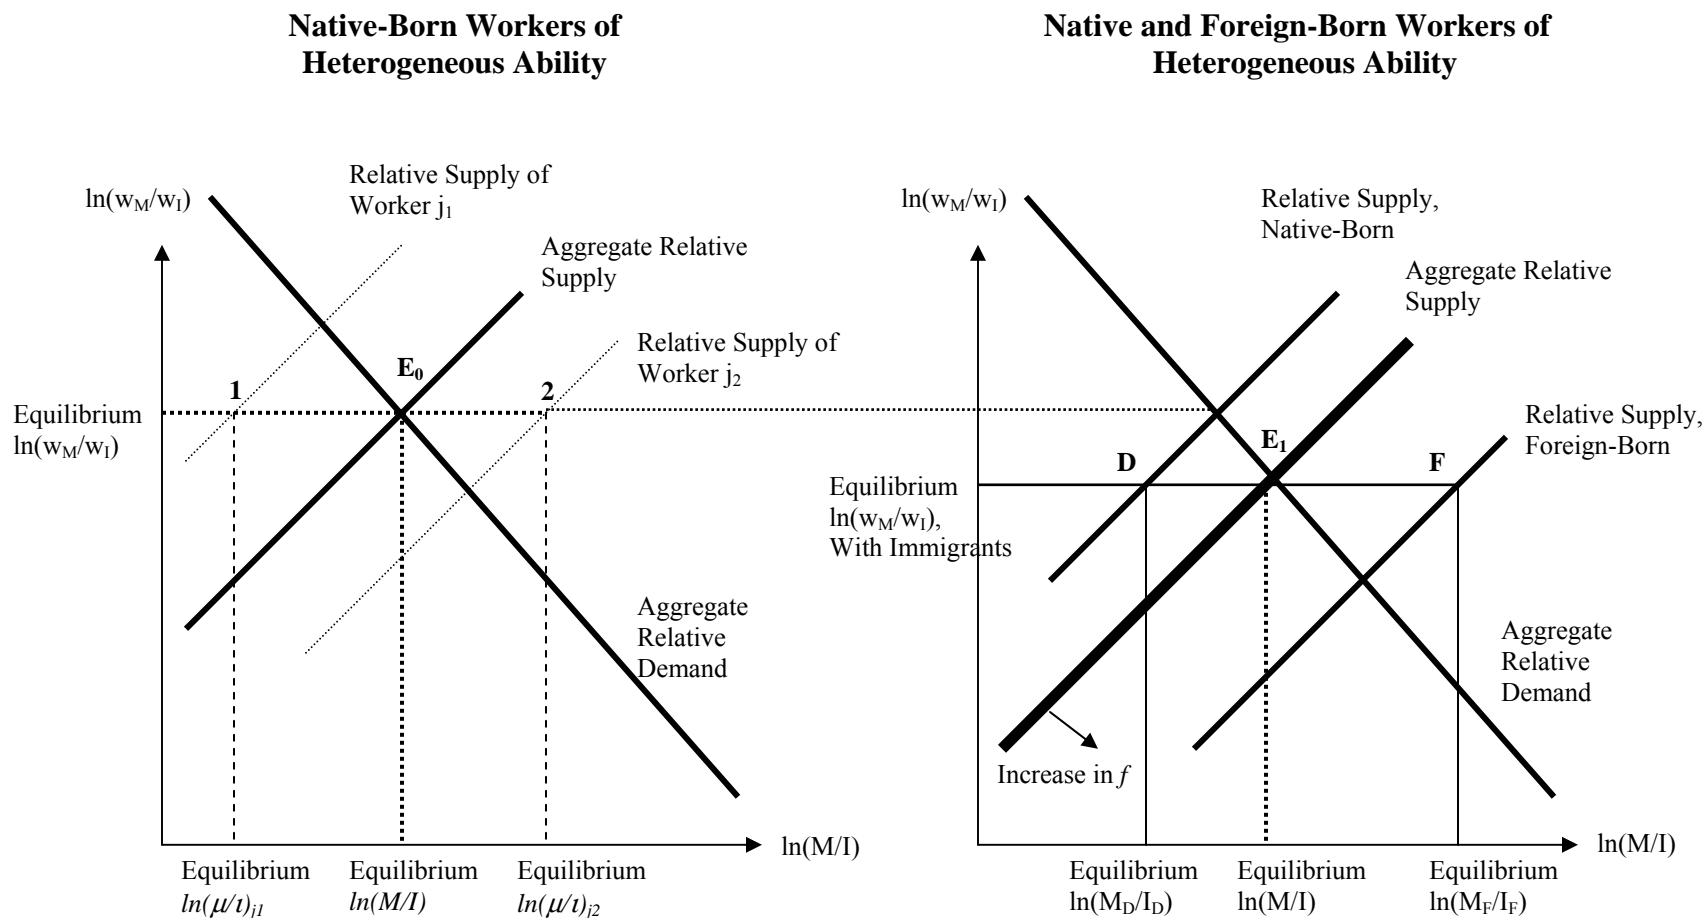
**Native-Born Workers of Heterogeneous Ability**

$\ln(w_M/w_I)$

Relative Supply of Worker $j_1$

Aggregate Relative Supply

Relative Supply of Worker $j_2$

$E_0$

1

2

Equilibrium $\ln(w_M/w_I)$

Aggregate Relative Demand

$\ln(M/I)$

Equilibrium $ln(\mu/\iota)_{j1}$

Equilibrium $ln(M/I)$

Equilibrium $ln(\mu/\iota)_{j2}$

**Native and Foreign-Born Workers of Heterogeneous Ability**

$\ln(w_M/w_I)$

Relative Supply, Native-Born

Aggregate Relative Supply

Relative Supply, Foreign-Born

$E_1$

D

F

Equilibrium $\ln(w_M/w_I)$, With Immigrants

Aggregate Relative Demand

Increase in *f*

$\ln(M/I)$

Equilibrium $\ln(M_D/I_D)$

Equilibrium $\ln(M/I)$

Equilibrium $\ln(M_F/I_F)$